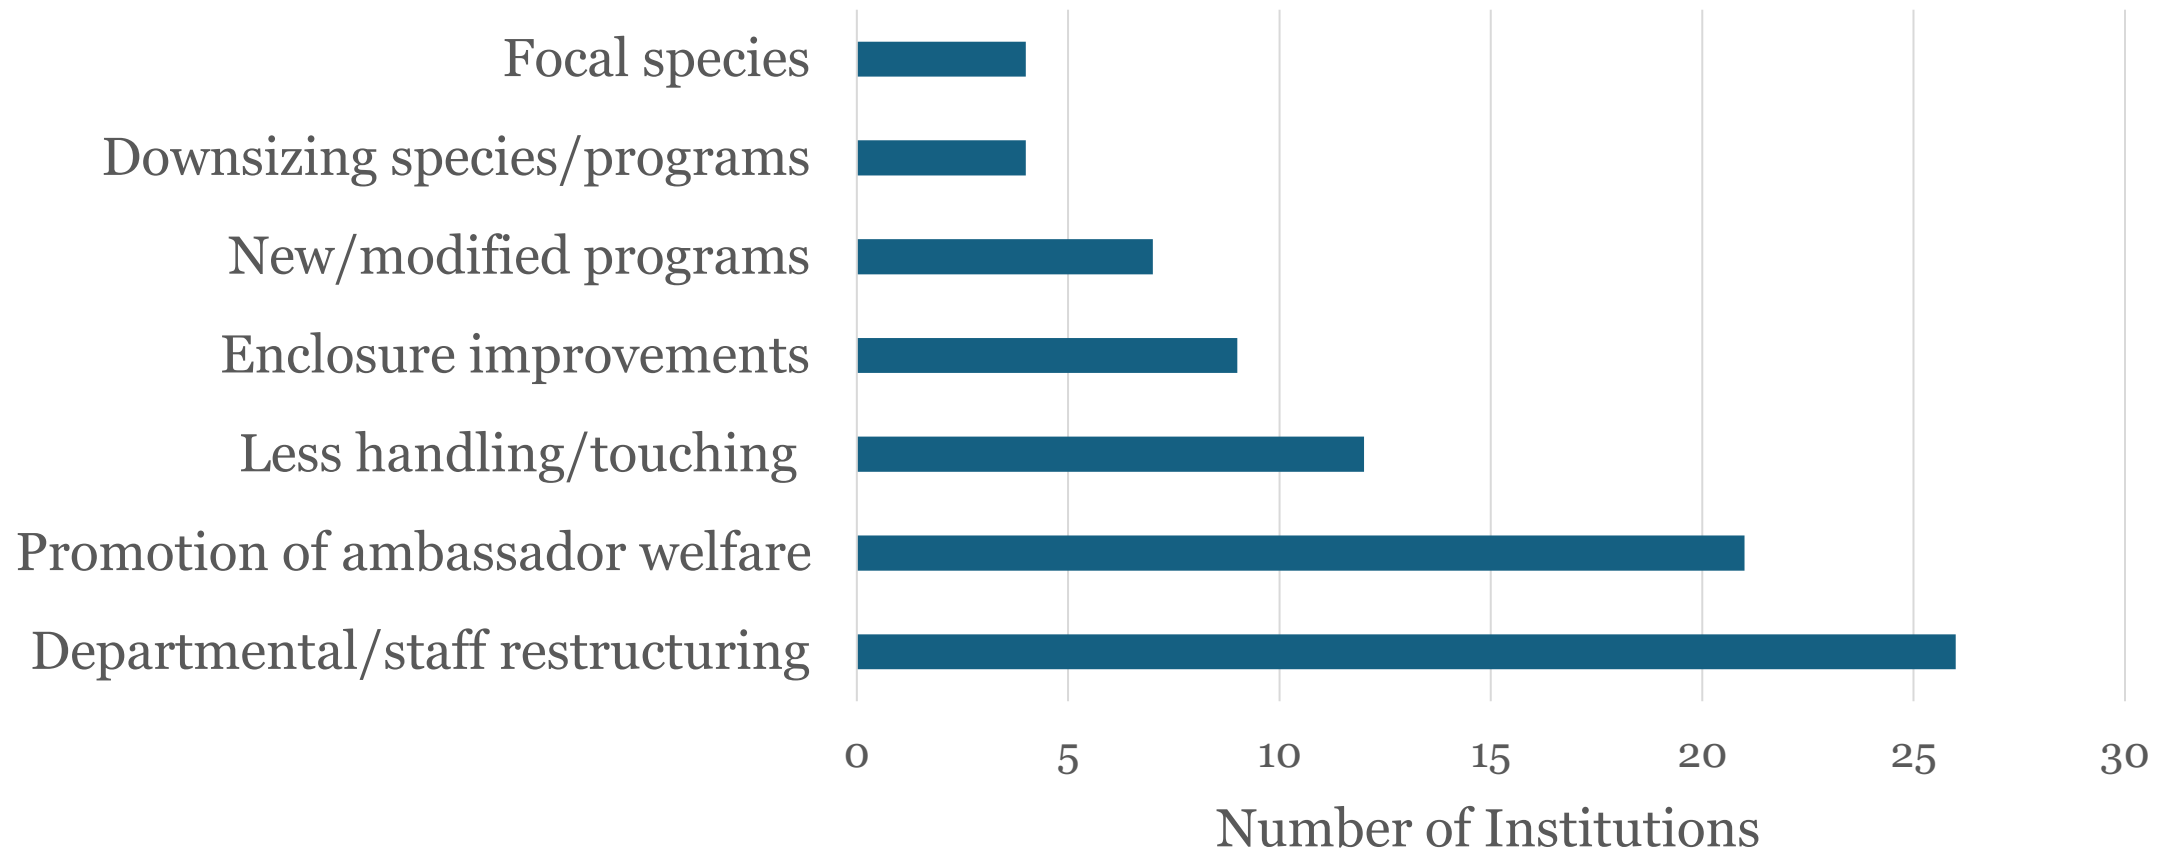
Focal species
Downsizing species/programs
New/modified programs
Enclosure improvements
Less handling/touching
Promotion of ambassador welfare
Departmental/staff restructuring

0
5
10
15
20
25
30

Number of Institutions